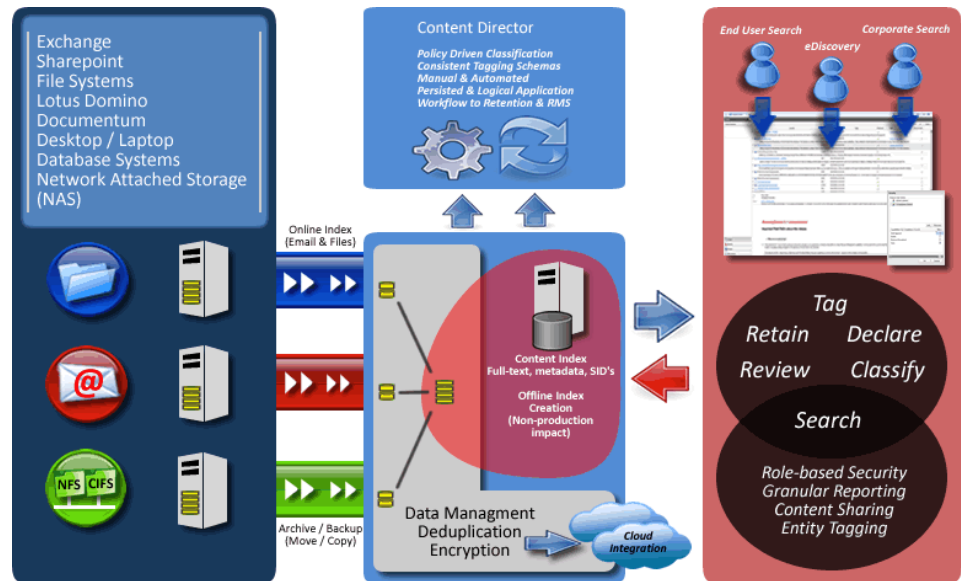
Exchange
Sharepoint
File Systems
Lotus Domino
Documentum
Desktop / Laptop
Database Systems
Network Attached Storage (NAS)

NFS CIFS

Online Index
(Email & Files)

Archive / Backup
(Move / Copy)

Content Director

Policy Driven Classification
Consistent Tagging Schemas
Manual & Automated
Persisted & Logical Application
Workflow to Retention & RMS

Content Index
Full-text, metadata, SID's

Offline Index Creation
(Non-production impact)

Data Managment
Deduplication
Encryption

Cloud Integration

End User Search
eDiscovery
Corporate Search

Tag
Retain
Declare
Review
Classify
Search

Role-based Security
Granular Reporting
Content Sharing
Entity Tagging